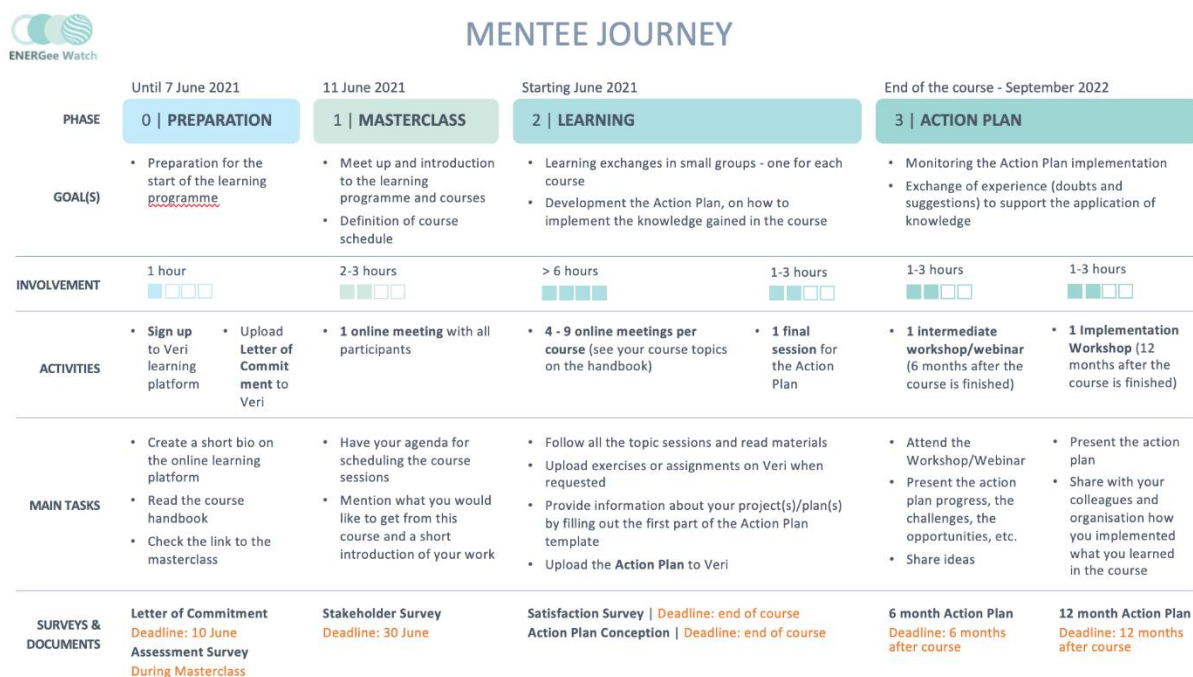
ENERGee Watch

MENTEE JOURNEY

| | Until 7 June 2021 | 11 June 2021 | Starting June 2021 | | End of the course - September 2022 | |
|---|---|---|---|---|---|---|
| PHASE | 0 \| PREPARATION | 1 \| MASTERCLASS | 2 \| LEARNING | | 3 \| ACTION PLAN | |
| GOAL(S) | • Preparation for the start of the learning programme | • Meet up and introduction to the learning programme and courses • Definition of course schedule | • Learning exchanges in small groups - one for each course • Development the Action Plan, on how to implement the knowledge gained in the course | | • Monitoring the Action Plan implementation • Exchange of experience (doubts and suggestions) to support the application of knowledge | |
| INVOLVEMENT | 1 hour | 2-3 hours | > 6 hours | 1-3 hours | 1-3 hours | 1-3 hours |
| ACTIVITIES | • Sign up to Veri learning platform • Upload Letter of Commitment to Veri | • 1 online meeting with all participants | • 4 - 9 online meetings per course (see your course topics on the handbook) | • 1 final session for the Action Plan | • 1 intermediate workshop/webinar (6 months after the course is finished) | • 1 Implementation Workshop (12 months after the course is finished) |
| MAIN TASKS | • Create a short bio on the online learning platform • Read the course handbook • Check the link to the masterclass | • Have your agenda for scheduling the course sessions • Mention what you would like to get from this course and a short introduction of your work | • Follow all the topic sessions and read materials • Upload exercises or assignments on Veri when requested • Provide information about your project(s)/plan(s) by filling out the first part of the Action Plan template • Upload the Action Plan to Veri | | • Attend the Workshop/Webinar • Present the action plan progress, the challenges, the opportunities, etc. • Share ideas | • Present the action plan • Share with your colleagues and organisation how you implemented what you learned in the course |
| SURVEYS & DOCUMENTS | Letter of Commitment Deadline: 10 June Assessment Survey During Masterclass | Stakeholder Survey Deadline: 30 June | Satisfaction Survey \| Deadline: end of course Action Plan Conception \| Deadline: end of course | | 6 month Action Plan Deadline: 6 months after course | 12 month Action Plan Deadline: 12 months after course |